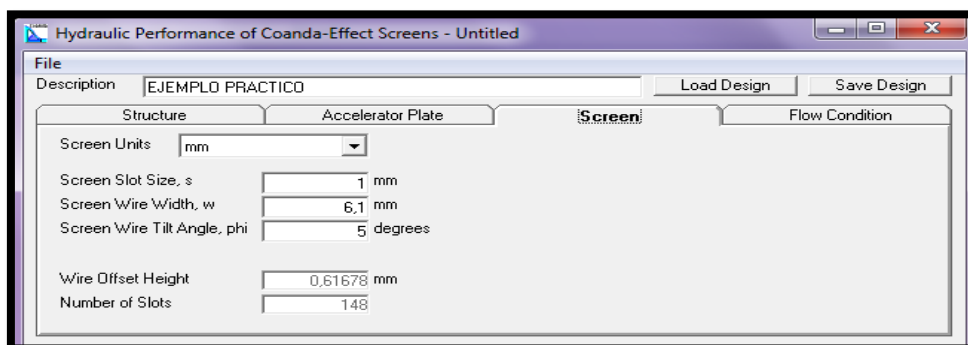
Hydraulic Performance of Coanda-Effect Screens - Untitled

File

Description EJEMPLO PRACTICO

Load Design

Save Design

| Structure | Accelerator Plate | Screen | Flow Condition |
|---|---|---|---|

Screen Units mm

Screen Slot Size, s 1 mm

Screen Wire Width, w 6,1 mm

Screen Wire Tilt Angle, phi 5 degrees

Wire Offset Height 0,61678 mm

Number of Slots 148